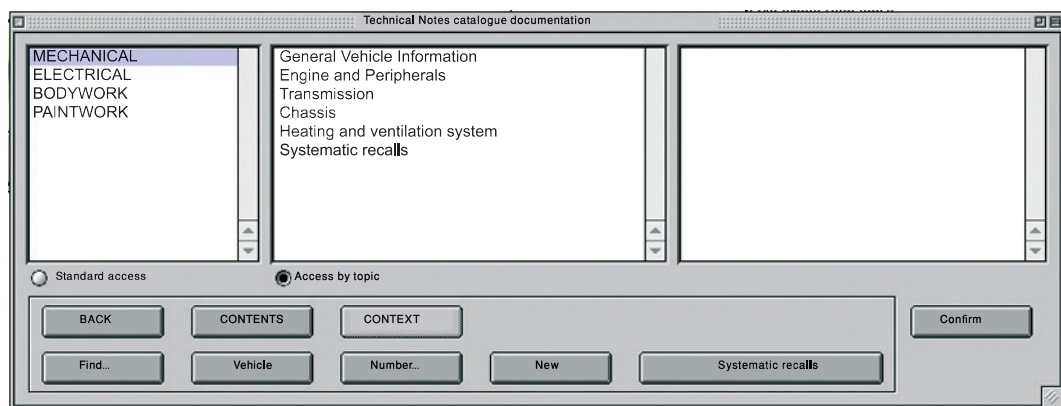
Technical Notes catalogue documentation

MECHANICAL
ELECTRICAL
BODYWORK
PAINTWORK

General Vehicle Information
Engine and Peripherals
Transmission
Chassis
Heating and ventilation system
Systematic recalls

Standard access

Access by topic

BACK

CONTENTS

CONTEXT

Confirm

Find...

Vehicle

Number...

New

Systematic recalls